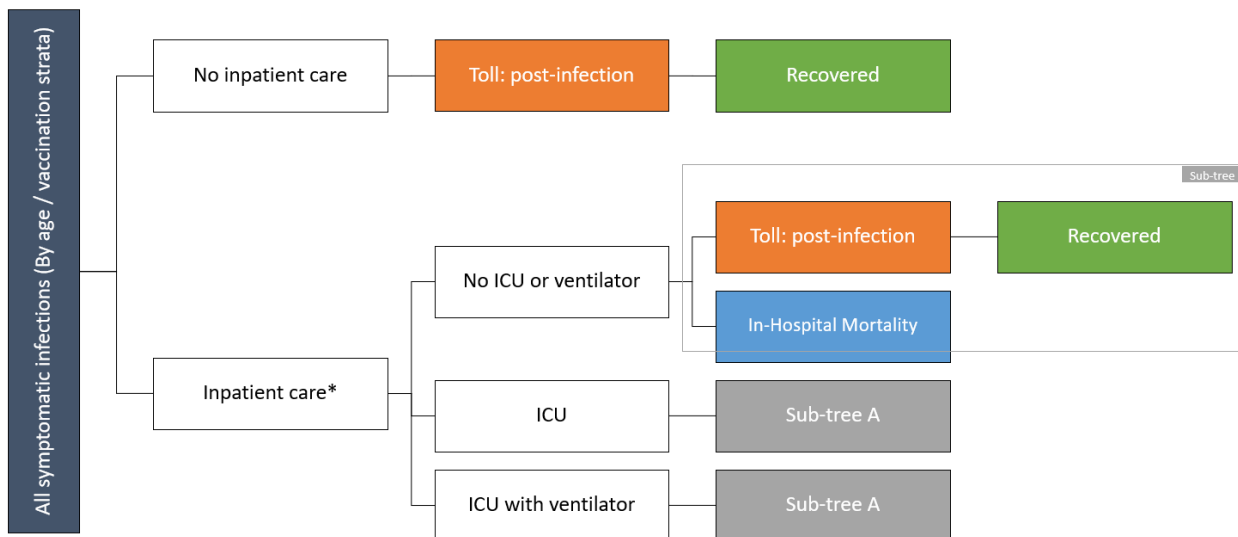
All symptomatic infections (By age / vaccination strata)

No inpatient care

Toll: post-infection

Recovered

Sub-tree

No ICU or ventilator

Toll: post-infection

Recovered

In-Hospital Mortality

Inpatient care*

ICU

Sub-tree A

ICU with ventilator

Sub-tree A